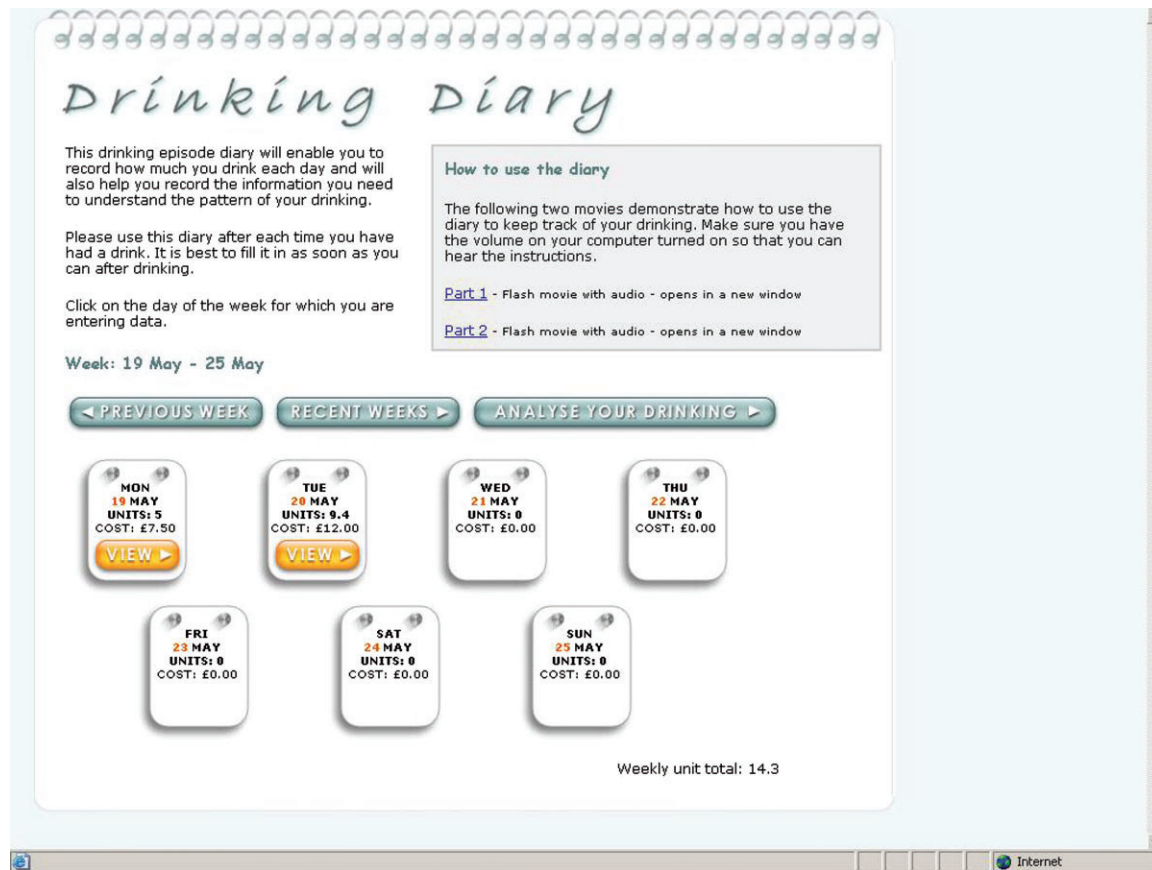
Drinking Diary

This drinking episode diary will enable you to record how much you drink each day and will also help you record the information you need to understand the pattern of your drinking.

Please use this diary after each time you have had a drink. It is best to fill it in as soon as you can after drinking.

Click on the day of the week for which you are entering data.

How to use the diary

The following two movies demonstrate how to use the diary to keep track of your drinking. Make sure you have the volume on your computer turned on so that you can hear the instructions.

Part 1 - Flash movie with audio - opens in a new window

Part 2 - Flash movie with audio - opens in a new window

Week: 19 May - 25 May

◄ PREVIOUS WEEK RECENT WEEKS ► ANALYSE YOUR DRINKING ►

MON
19 MAY
UNITS: 5
COST: £7.50
VIEW ►

TUE
20 MAY
UNITS: 9.4
COST: £12.00
VIEW ►

WED
21 MAY
UNITS: 0
COST: £0.00

THU
22 MAY
UNITS: 0
COST: £0.00

FRI
23 MAY
UNITS: 0
COST: £0.00

SAT
24 MAY
UNITS: 0
COST: £0.00

SUN
25 MAY
UNITS: 0
COST: £0.00

Weekly unit total: 14.3

Internet